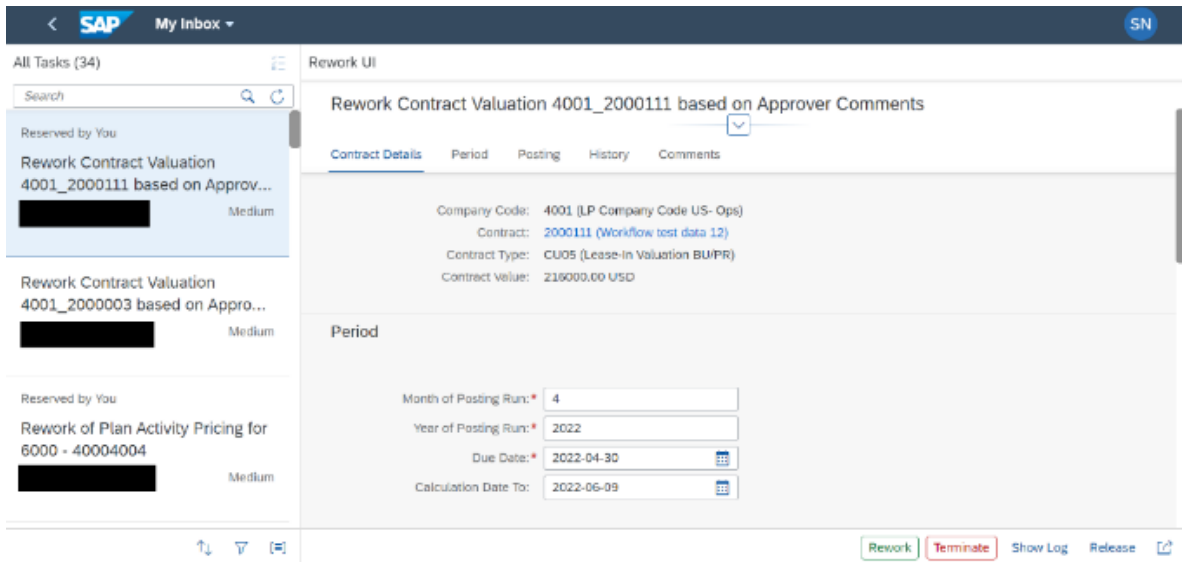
SAP My Inbox

SN

All Tasks (34)

Search

Reserved by You

Rework Contract Valuation 4001_2000111 based on Approv...

Medium

Rework Contract Valuation 4001_2000003 based on Appro...

Medium

Reserved by You

Rework of Plan Activity Pricing for 6000 - 40004004

Medium

Rework UI

Rework Contract Valuation 4001_2000111 based on Approver Comments

Contract Details Period Posting History Comments

Company Code: 4001 (LP Company Code US- Ops)
Contract: 2000111 (Workflow test data 12)
Contract Type: CU05 (Lease-In Valuation BU/PR)
Contract Value: 216000.00 USD

Period

Month of Posting Run:* 4
Year of Posting Run:* 2022
Due Date:* 2022-04-30
Calculation Date To: 2022-06-09

Rework Terminate Show Log Release